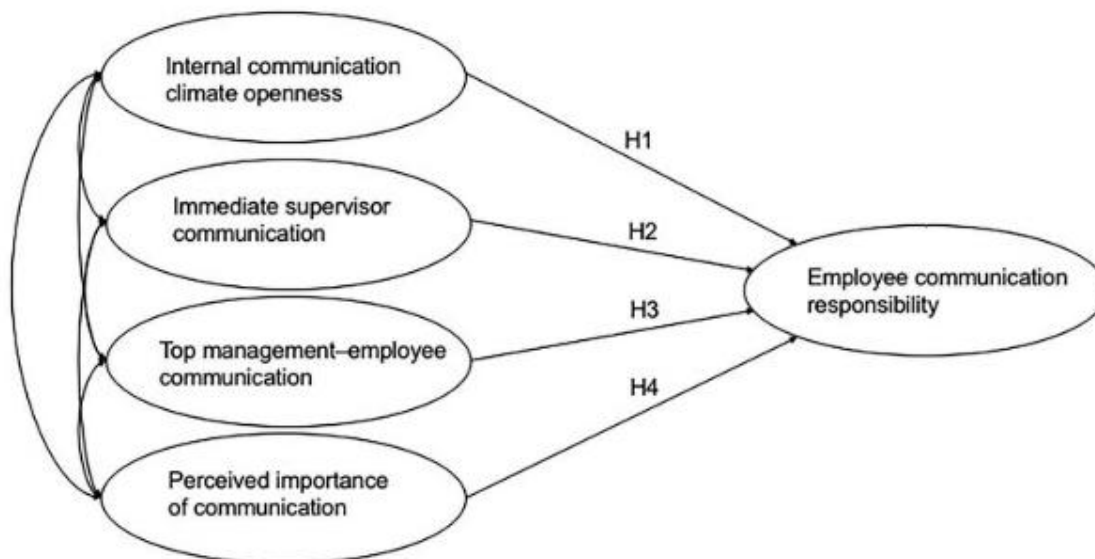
Internal communication climate openness

Immediate supervisor communication

Top management–employee communication

Perceived importance of communication

H1

H2

H3

H4

Employee communication responsibility